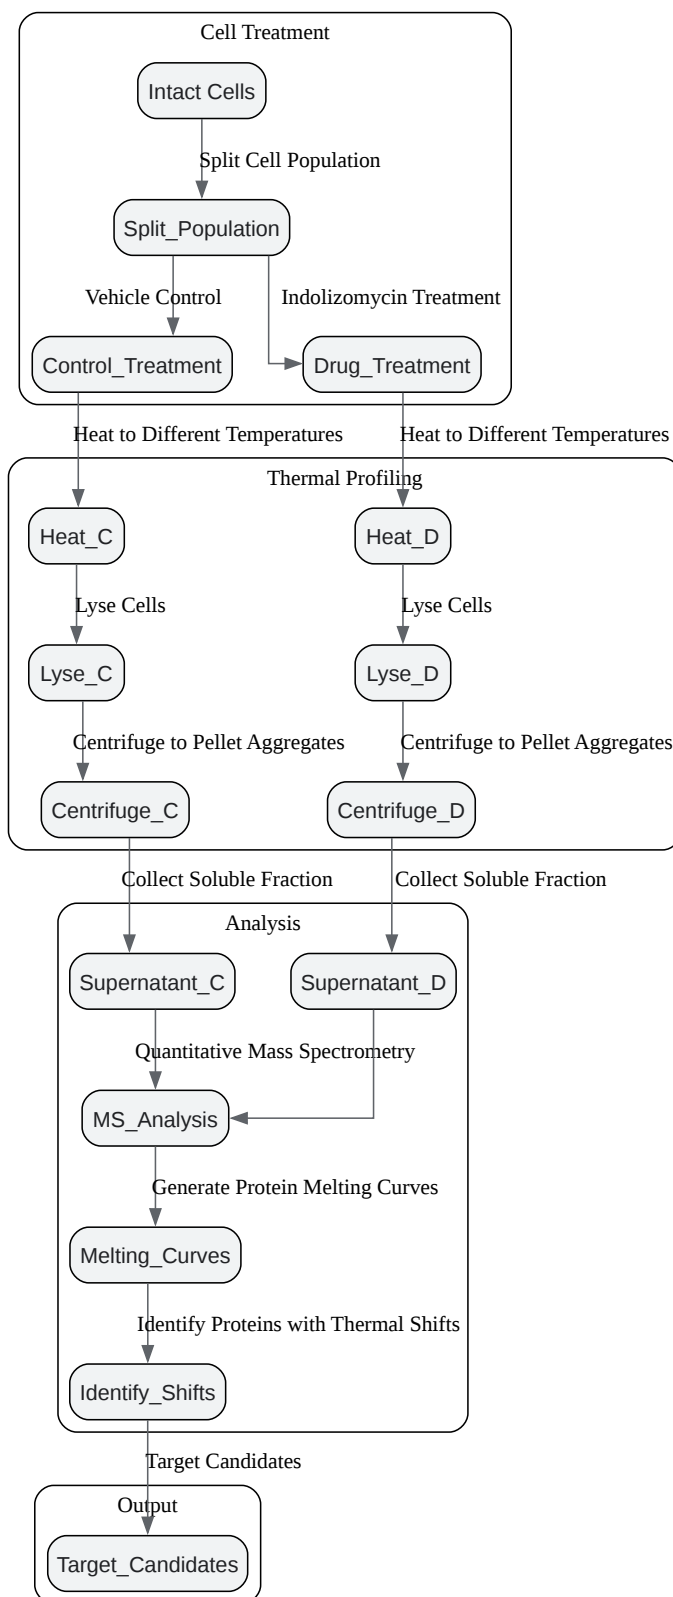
Cell Treatment

Intact Cells

Split Cell Population

Split_Population

Vehicle Control

Indolizomycin Treatment

Control_Treatment

Drug_Treatment

Heat to Different Temperatures

Heat to Different Temperatures

Thermal Profiling

Heat_C

Heat_D

Lyse Cells

Lyse Cells

Lyse_C

Lyse_D

Centrifuge to Pellet Aggregates

Centrifuge to Pellet Aggregates

Centrifuge_C

Centrifuge_D

Collect Soluble Fraction

Collect Soluble Fraction

Analysis

Supernatant_C

Supernatant_D

Quantitative Mass Spectrometry

MS_Analysis

Generate Protein Melting Curves

Melting_Curves

Identify Proteins with Thermal Shifts

Identify_Shifts

Target Candidates

Output

Target_Candidates